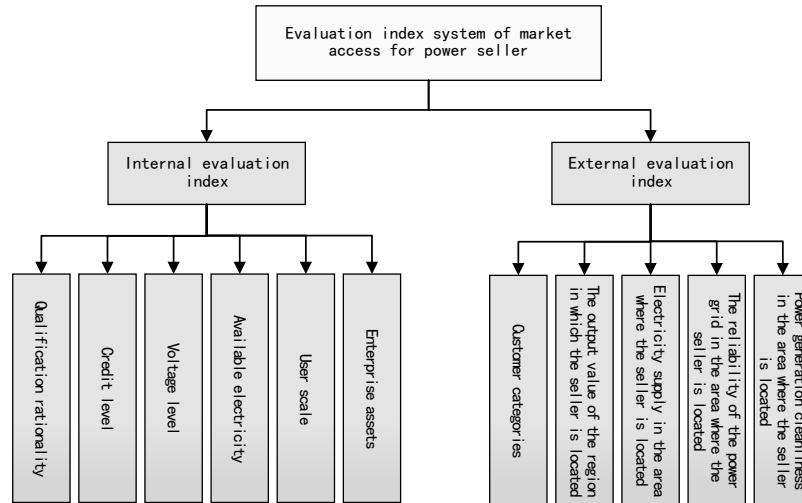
Evaluation index system of market access for power seller

Internal evaluation index

Qualification rationality

Credit level

Voltage level

Available electricity

User scale

Enterprise assets

External evaluation index

Customer categories

The output value of the region in which the seller is located

Electricity supply in the area where the seller is located

The reliability of the power grid in the area where the seller is located

Power generation cleanliness in the area where the seller is located